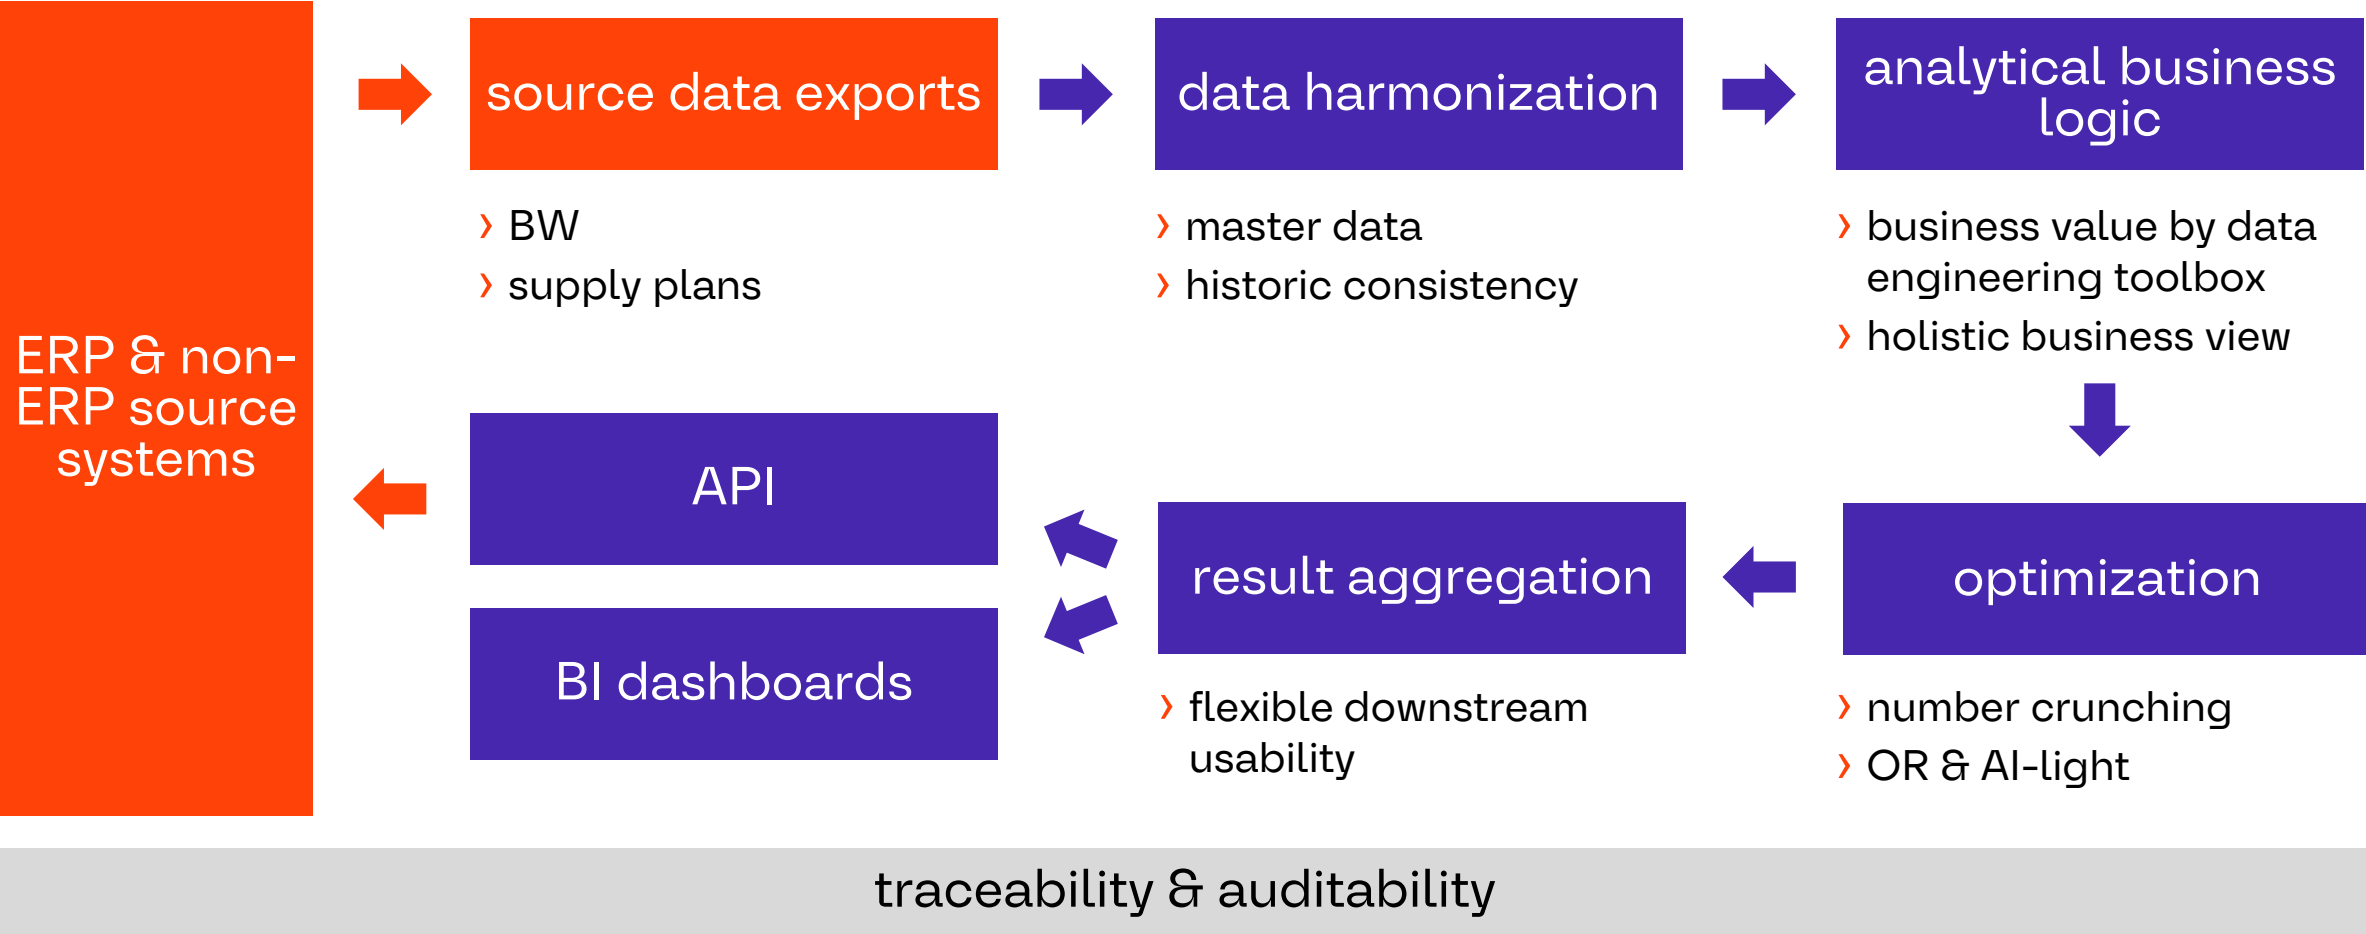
ERP & non-ERP source systems

source data exports

› BW
› supply plans

data harmonization

› master data
› historic consistency

analytical business logic

› business value by data engineering toolbox
› holistic business view

optimization

› number crunching
› OR & AI-light

result aggregation

› flexible downstream usability

API

BI dashboards

traceability & auditability